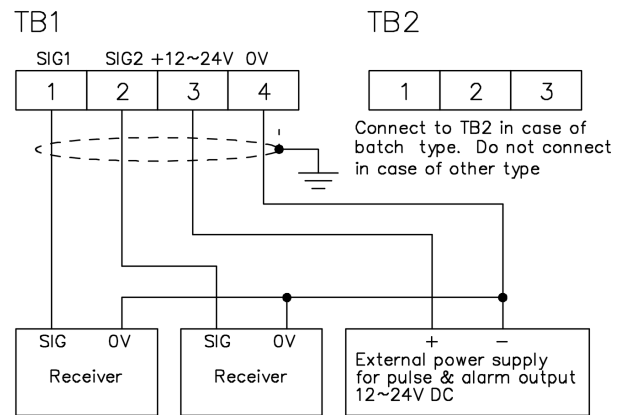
TB1

SIG1 SIG2 +12~24V 0V

1 2 3 4

TB2

1 2 3

Connect to TB2 in case of batch type. Do not connect in case of other type

SIG 0V
Receiver

SIG 0V
Receiver

+ −
External power supply for pulse & alarm output 12~24V DC